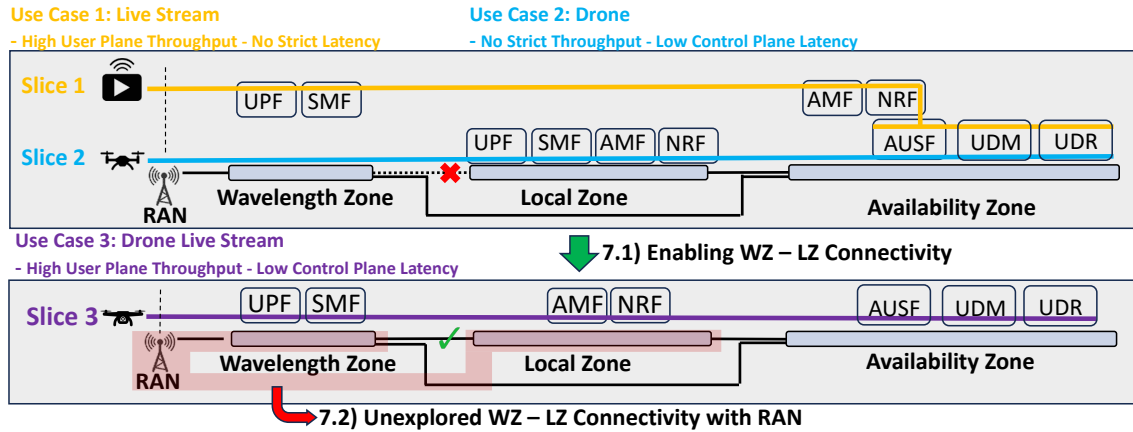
Use Case 1: Live Stream
- High User Plane Throughput - No Strict Latency

Use Case 2: Drone
- No Strict Throughput - Low Control Plane Latency

Slice 1
UPF SMF
AMF NRF
AUSF UDM UDR

Slice 2
UPF SMF AMF NRF

RAN
Wavelength Zone
Local Zone
Availability Zone

Use Case 3: Drone Live Stream
- High User Plane Throughput - Low Control Plane Latency

7.1) Enabling WZ – LZ Connectivity

Slice 3
UPF SMF
AMF NRF
AUSF UDM UDR

RAN
Wavelength Zone
Local Zone
Availability Zone

7.2) Unexplored WZ – LZ Connectivity with RAN